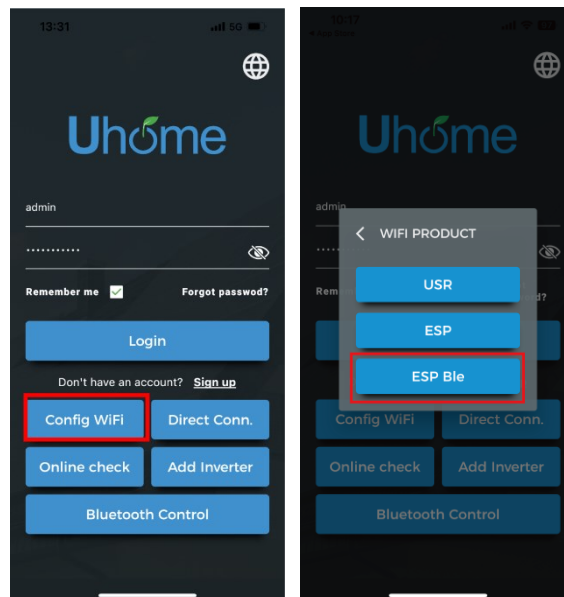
13:31 5G

Uhome

admin

...........

Remember me

Forgot passwod?

Login

Don't have an account? Sign up

Config WiFi

Direct Conn.

Online check

Add Inverter

Bluetooth Control

10:17

Uhome

admin

Rem

d?

WIFI PRODUCT

USR

ESP

ESP Ble

Config WiFi

Direct Conn.

Online check

Add Inverter

Bluetooth Control